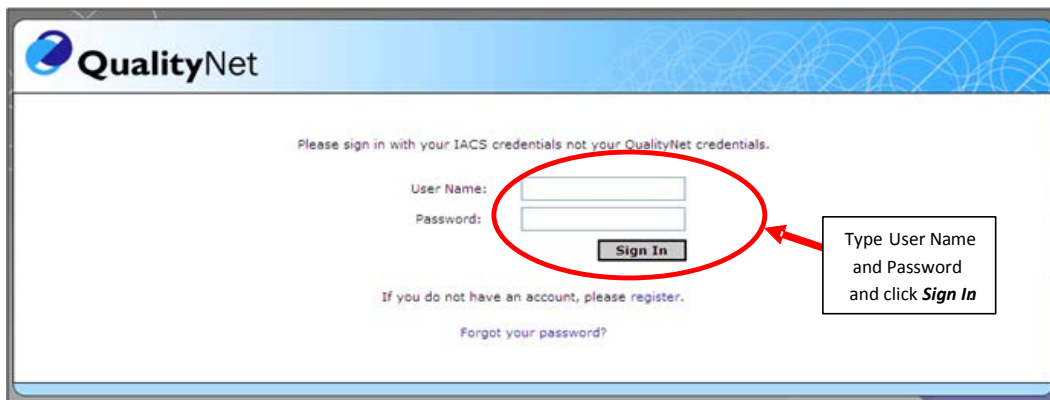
QualityNet

Please sign in with your IACS credentials not your QualityNet credentials.

User Name:

Password:

Sign In

If you do not have an account, please register.

Forgot your password?

Type User Name and Password and click ***Sign In***